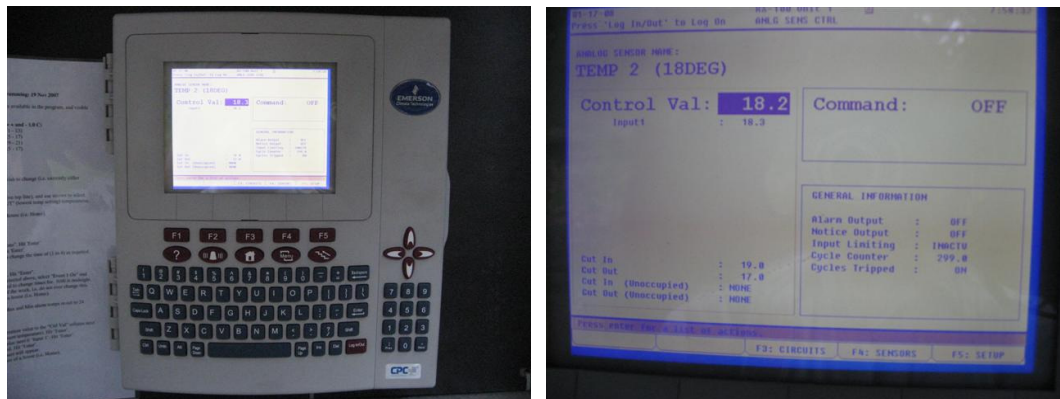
EMERSON

F1 F2 F3 F4 F5

Q W E R T Y U I O P
A S D F G H J K L
Z X C V B N M

CPC

01-17-08
Press 'Log In/Out' to Log On
RX-100 Unit 1
AMLG SENS CTRL

ANALOG SENSOR NAME:
TEMP 2 (18DEG)

Control Val: 18.2
Input1 : 18.3

Command: OFF

GENERAL INFORMATION
Alarm Output : OFF
Notice Output : OFF
Input Limiting : INACTV
Cycle Counter : 299.0
Cycles Tripped : ON

Cut In : 19.0
Cut Out : 17.0
Cut In (Unoccupied) : NONE
Cut Out (Unoccupied) : NONE

Press enter for a list of actions

F3: CIRCUITS F4: SENSORS F5: SETUP